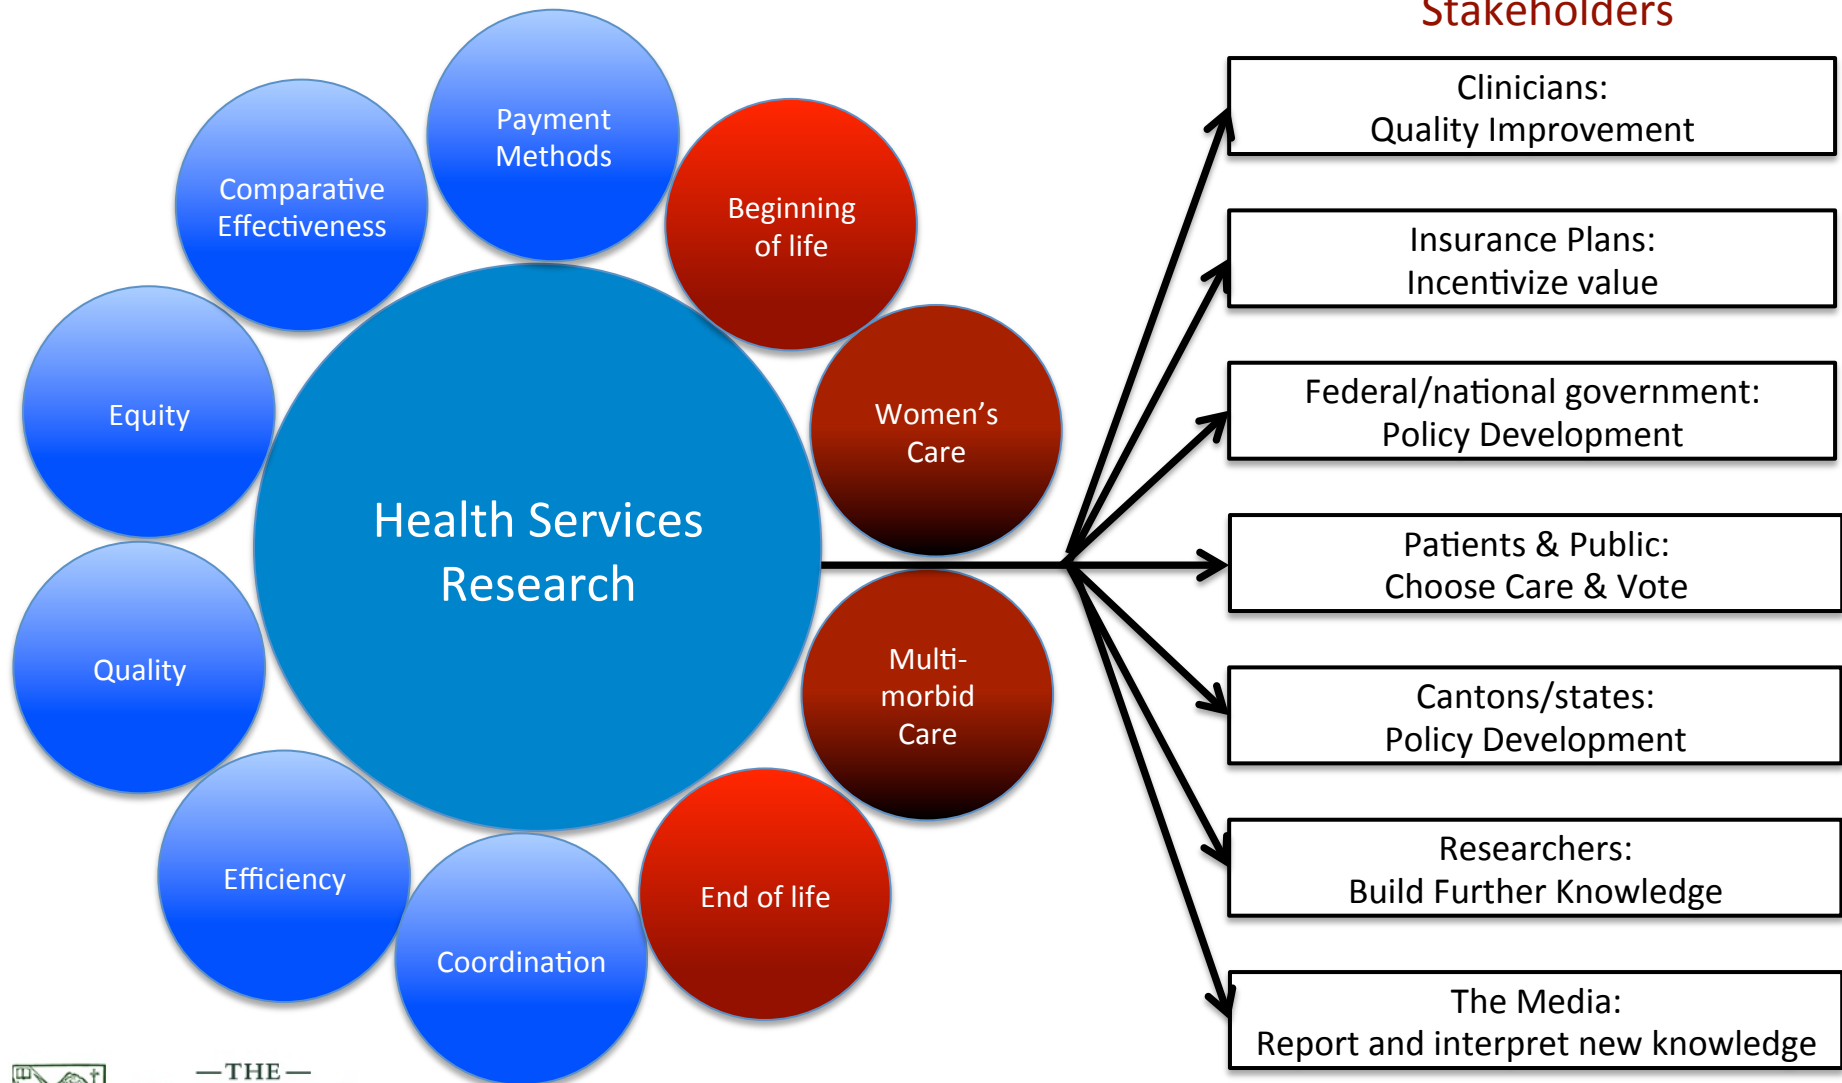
Stakeholders

Payment Methods

Comparative Effectiveness

Beginning of life

Equity

Women's Care

Health Services Research

Quality

Multi-morbid Care

Efficiency

Coordination

End of life

Clinicians:
Quality Improvement

Insurance Plans:
Incentivize value

Federal/national government:
Policy Development

Patients & Public:
Choose Care & Vote

Cantons/states:
Policy Development

Researchers:
Build Further Knowledge

The Media:
Report and interpret new knowledge

—THE—